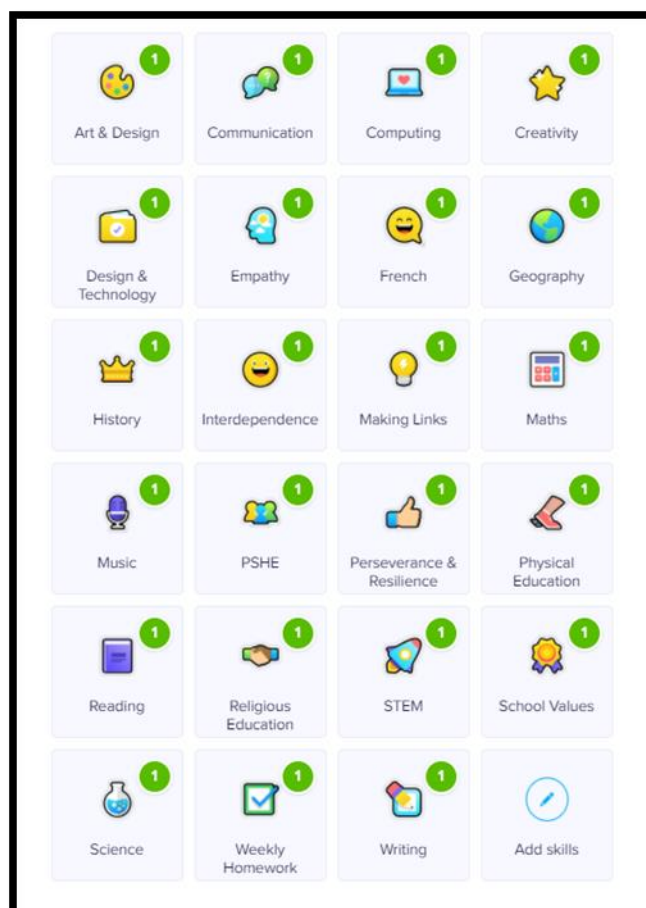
1
Art & Design

1
Communication

1
Computing

1
Creativity

1
Design & Technology

1
Empathy

1
French

1
Geography

1
History

1
Interdependence

1
Making Links

1
Maths

1
Music

1
PSHE

1
Perseverance & Resilience

1
Physical Education

1
Reading

1
Religious Education

1
STEM

1
School Values

1
Science

1
Weekly Homework

1
Writing

Add skills